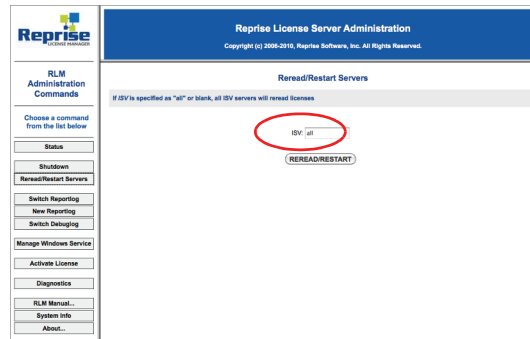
Reprise
LICENSE MANAGER

Reprise License Server Administration

Copyright (c) 2006-2010, Reprise Software, Inc. All Rights Reserved.

RLM Administration Commands

Choose a command from the list below

Status

Shutdown

Reread/Restart Servers

Switch Reportlog

New Reportlog

Switch Debuglog

Manage Windows Service

Activate License

Diagnostics

RLM Manual...

System Info

About...

Reread/Restart Servers

If ISV is specified as "all" or blank, all ISV servers will reread licenses

ISV: all

REREAD/RESTART